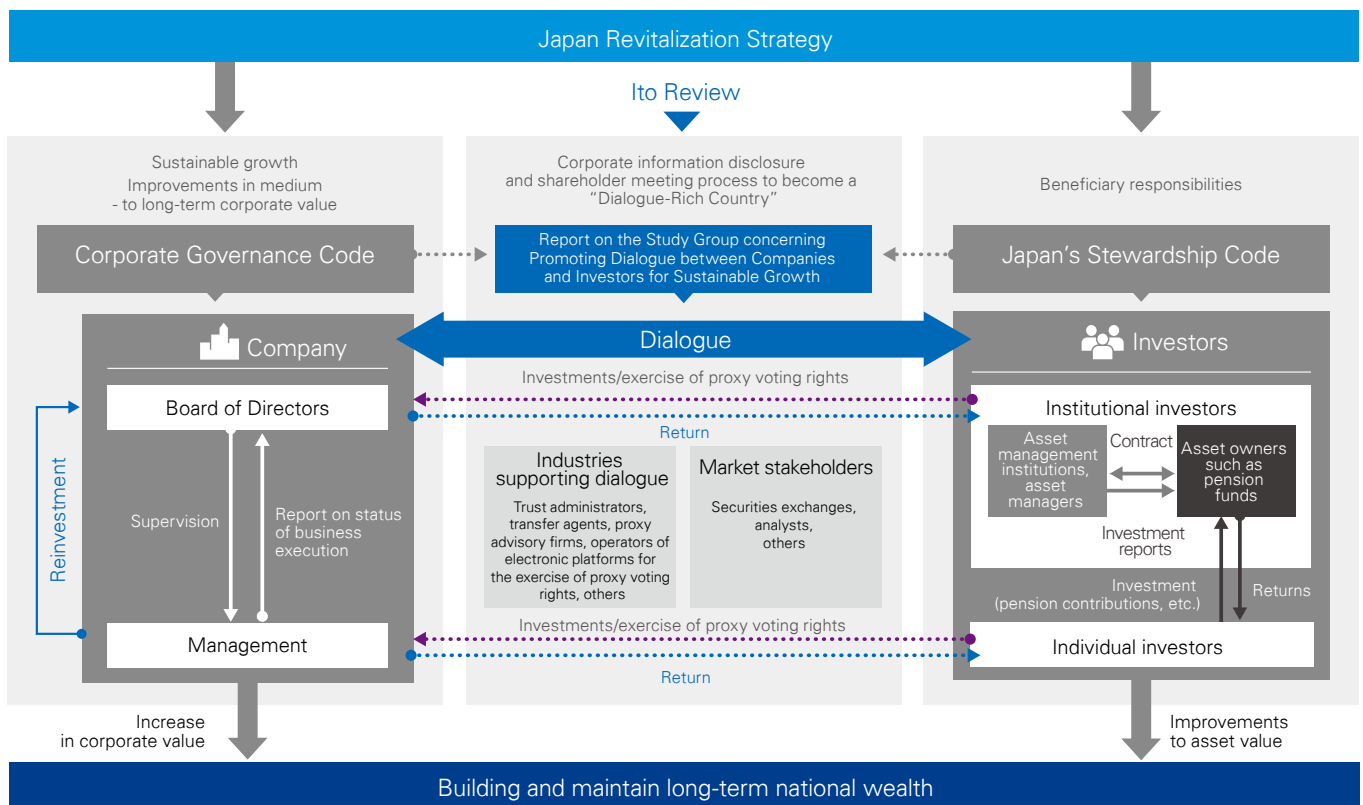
Japan Revitalization Strategy

Ito Review

Sustainable growth
Improvements in medium - to long-term corporate value

Corporate Governance Code

Corporate information disclosure and shareholder meeting process to become a "Dialogue-Rich Country"

Report on the Study Group concerning Promoting Dialogue between Companies and Investors for Sustainable Growth

Beneficiary responsibilities

Japan's Stewardship Code

Company

Dialogue

Investors

Investments/exercise of proxy voting rights

Board of Directors

Return

Institutional investors

Asset management institutions, asset managers

Contract

Asset owners such as pension funds

Investment reports

Reinvestment

Supervision

Report on status of business execution

Industries supporting dialogue

Trust administrators, transfer agents, proxy advisory firms, operators of electronic platforms for the exercise of proxy voting rights, others

Market stakeholders

Securities exchanges, analysts, others

Investment (pension contributions, etc.)

Returns

Investments/exercise of proxy voting rights

Management

Individual investors

Return

Increase in corporate value

Improvements to asset value

Building and maintain long-term national wealth